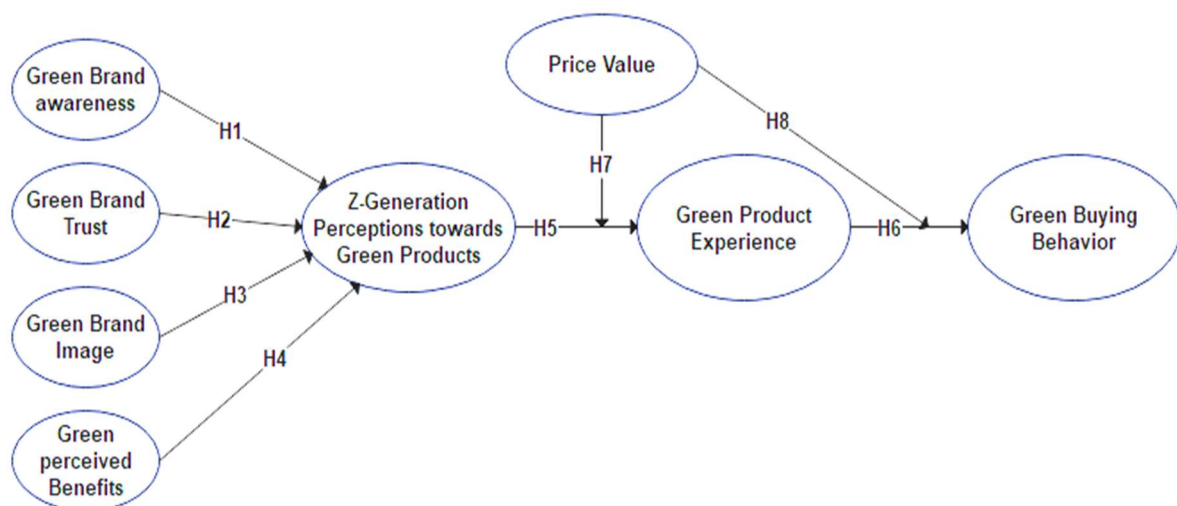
Green Brand awareness

H1

Green Brand Trust

H2

Green Brand Image

H3

Green perceived Benefits

H4

Z-Generation Perceptions towards Green Products

H5

Price Value

H7

Green Product Experience

H8

H6

Green Buying Behavior